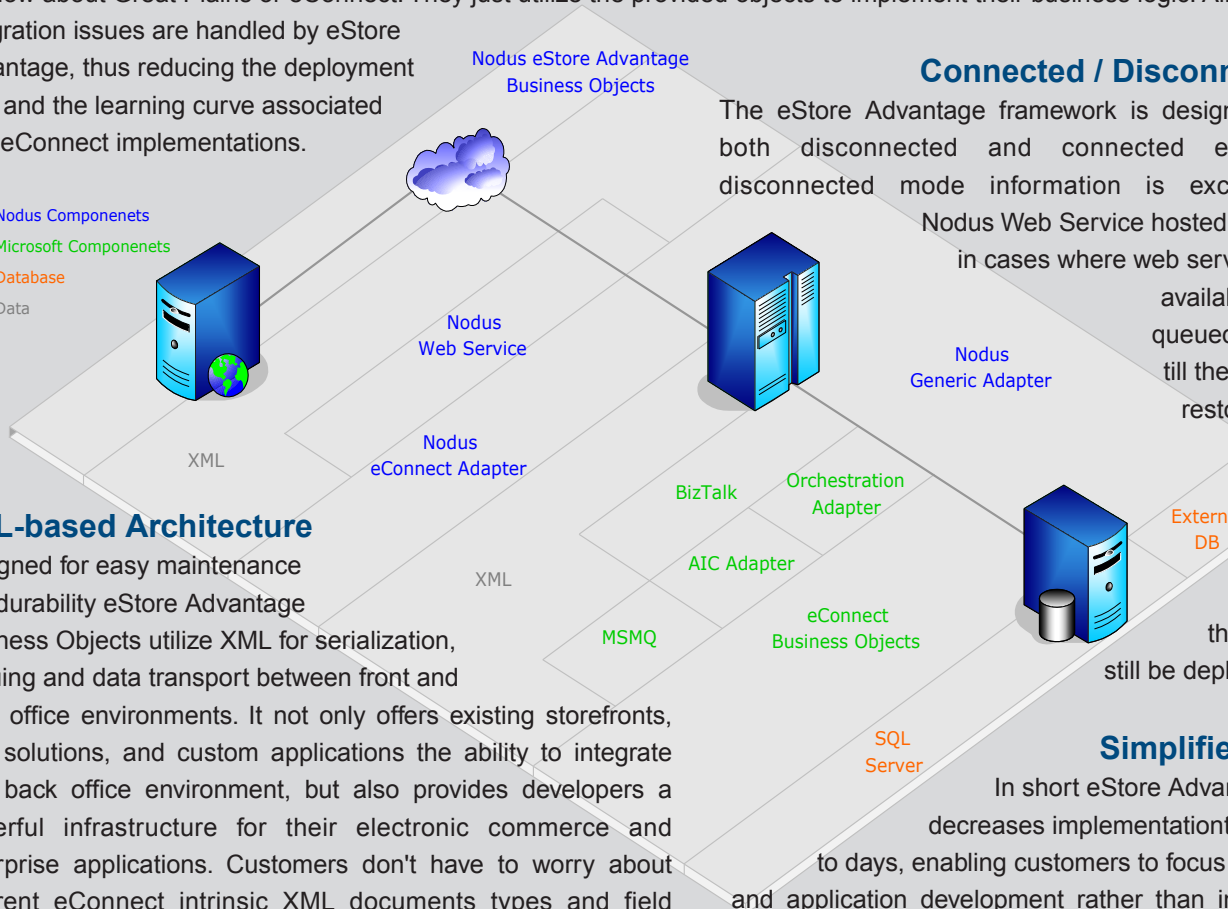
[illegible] about Great Plains or eConnect. They just utilize the provided objects to implement their business logic. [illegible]
gration issues are handled by eStore antage, thus reducing the deployment and the learning curve associated eConnect implementations.

Nodus eStore Advantage Business Objects

Connected / Disconn

The eStore Advantage framework is design both disconnected and connected e disconnected mode information is exc Nodus Web Service hosted in cases where web serv availal queued till the resto

Nodus Componenets
Microsoft Componenets
Database
Data

Nodus Web Service

Nodus Generic Adapter

Nodus eConnect Adapter

XML

BizTalk

Orchestration Adapter

Extern DB

L-based Architecture

gned for easy maintenance durability eStore Advantage ness Objects utilize XML for serialization, ning and data transport between front and office environments. It not only offers existing storefronts, solutions, and custom applications the ability to integrate back office environment, but also provides developers a erful infrastructure for their electronic commerce and rprise applications. Customers don't have to worry about rent eConnect intrinsic XML documents types and field

XML

AIC Adapter

MSMQ

eConnect Business Objects

th still be depl

SQL Server

Simplifie

In short eStore Advar decreases implementationt to days, enabling customers to focus and application development rather than i